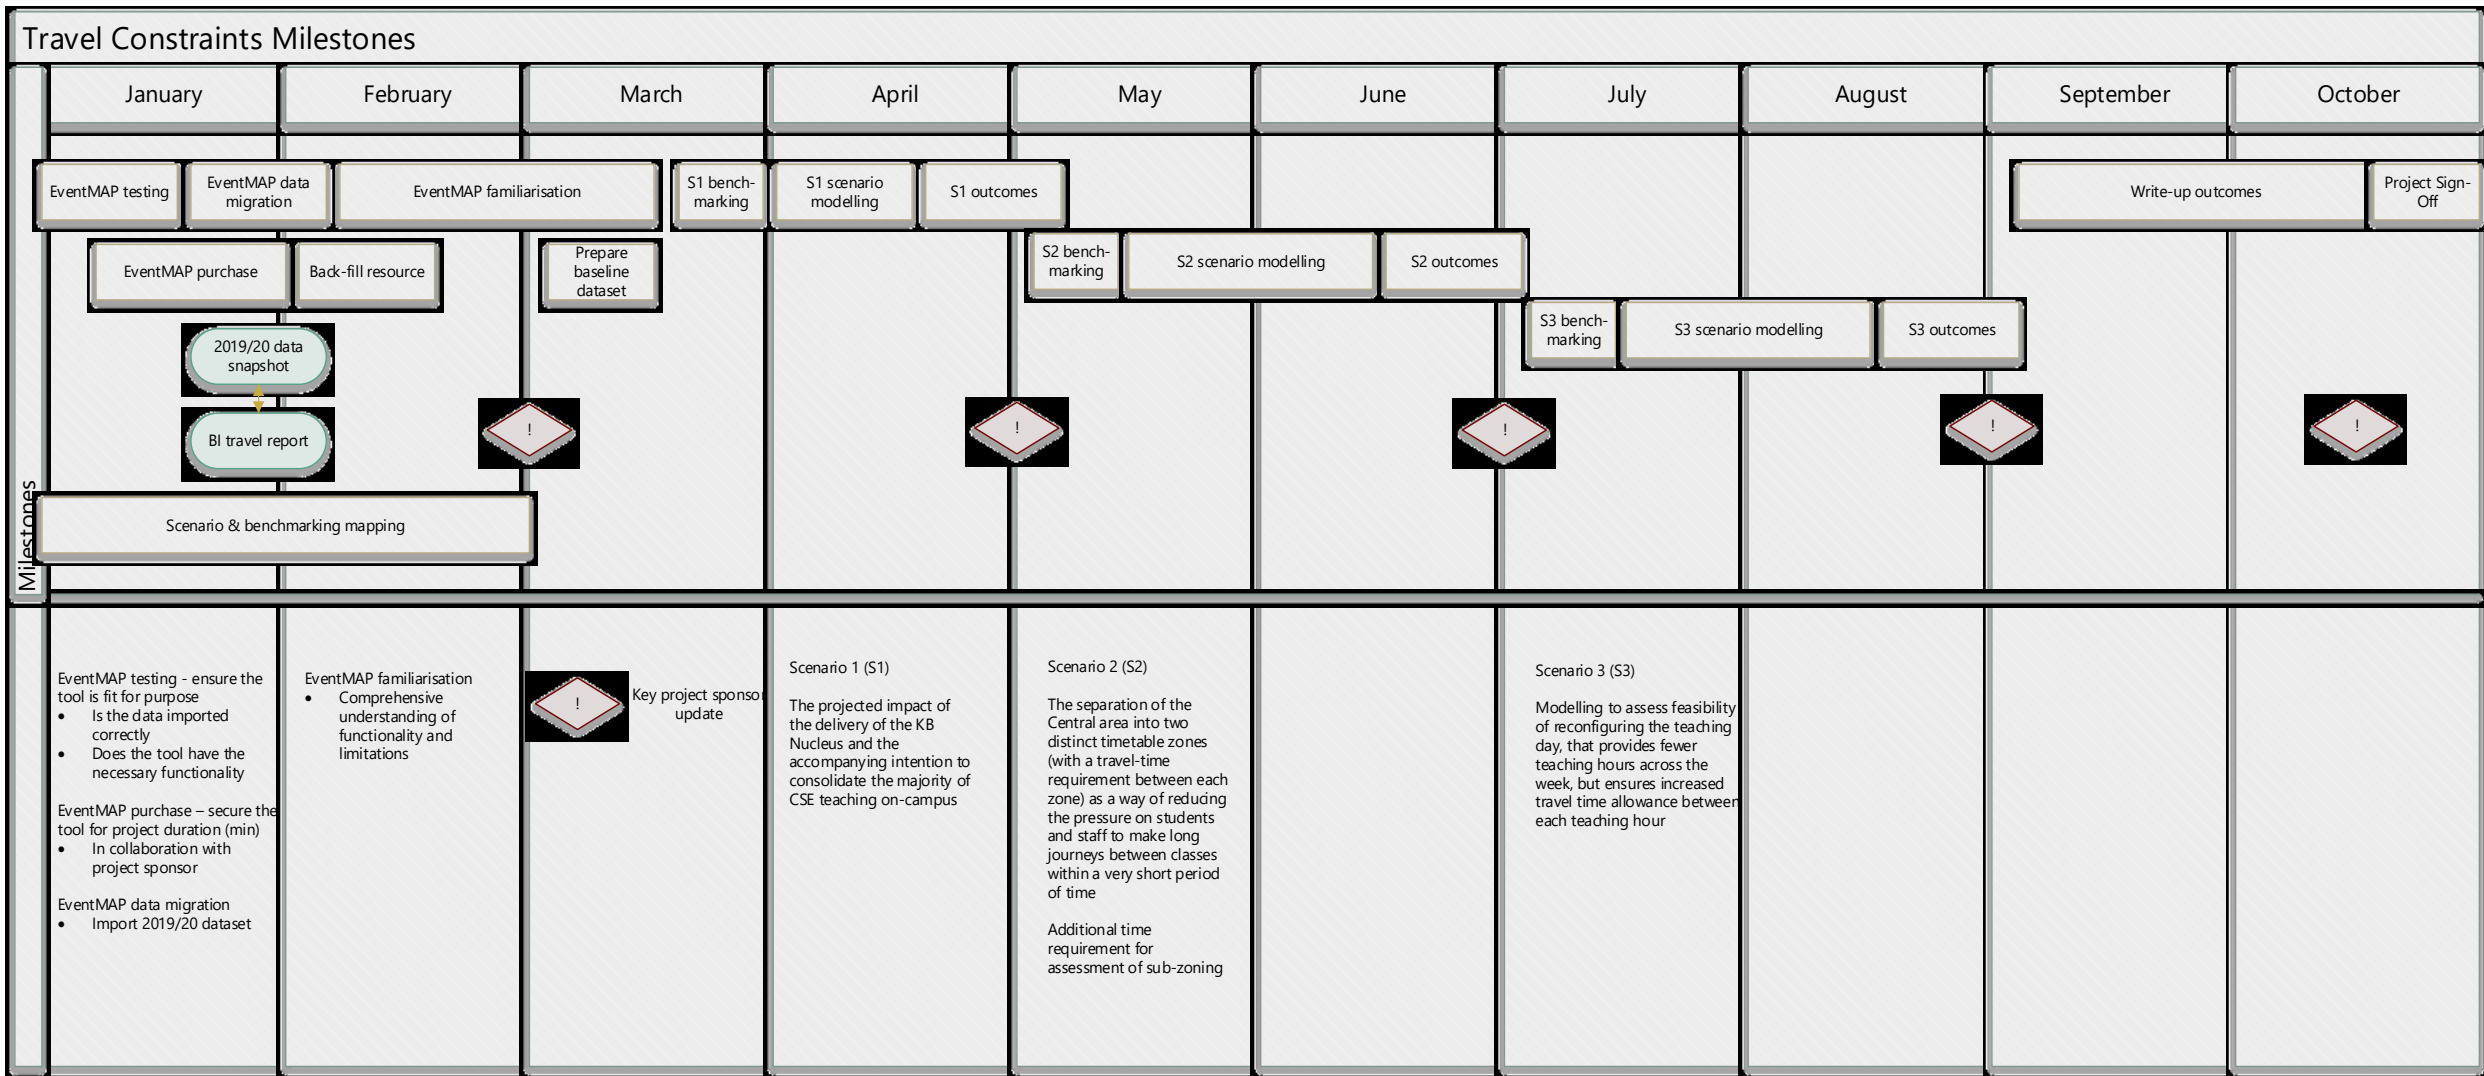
Travel Constraints Milestones

Milestones

January

February

March

April

May

June

July

August

September

October

EventMAP testing

EventMAP data migration

EventMAP familiarisation

S1 benchmarking

S1 scenario modelling

S1 outcomes

Write-up outcomes

Project Sign-Off

EventMAP purchase

Back-fill resource

Prepare baseline dataset

S2 benchmarking

S2 scenario modelling

S2 outcomes

S3 benchmarking

S3 scenario modelling

S3 outcomes

2019/20 data snapshot

BI travel report

!

!

!

!

!

Scenario & benchmarking mapping

EventMAP testing - ensure the tool is fit for purpose
• Is the data imported correctly
• Does the tool have the necessary functionality

EventMAP purchase – secure the tool for project duration (min)
• In collaboration with project sponsor

EventMAP data migration
• Import 2019/20 dataset

EventMAP familiarisation
• Comprehensive understanding of functionality and limitations

!

Key project sponso update

Scenario 1 (S1)

The projected impact of the delivery of the KB Nucleus and the accompanying intention to consolidate the majority of CSE teaching on-campus

Scenario 2 (S2)

The separation of the Central area into two distinct timetable zones (with a travel-time requirement between each zone) as a way of reducing the pressure on students and staff to make long journeys between classes within a very short period of time

Additional time requirement for assessment of sub-zoning

Scenario 3 (S3)

Modelling to assess feasibility of reconfiguring the teaching day, that provides fewer teaching hours across the week, but ensures increased travel time allowance betweer each teaching hour